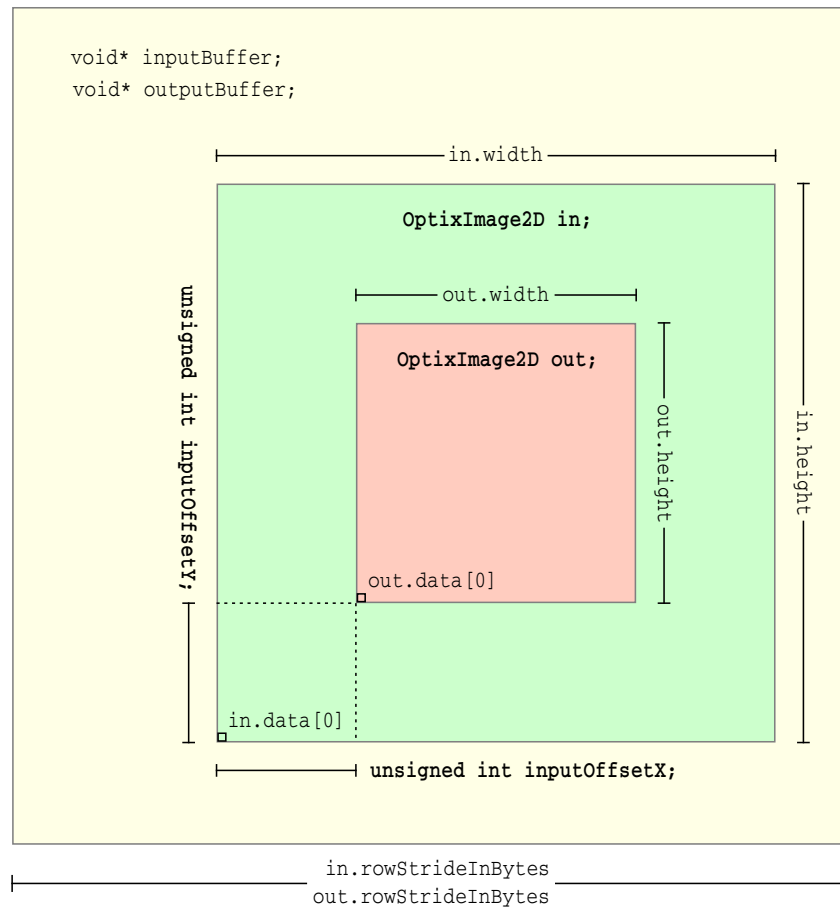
void* inputBuffer;
void* outputBuffer;

in.width

OptixImage2D in;

out.width

OptixImage2D out;

out.height

in.height

unsigned int inputOffsetY;

out.data[0]

in.data[0]

unsigned int inputOffsetX;

in.rowStrideInBytes
out.rowStrideInBytes